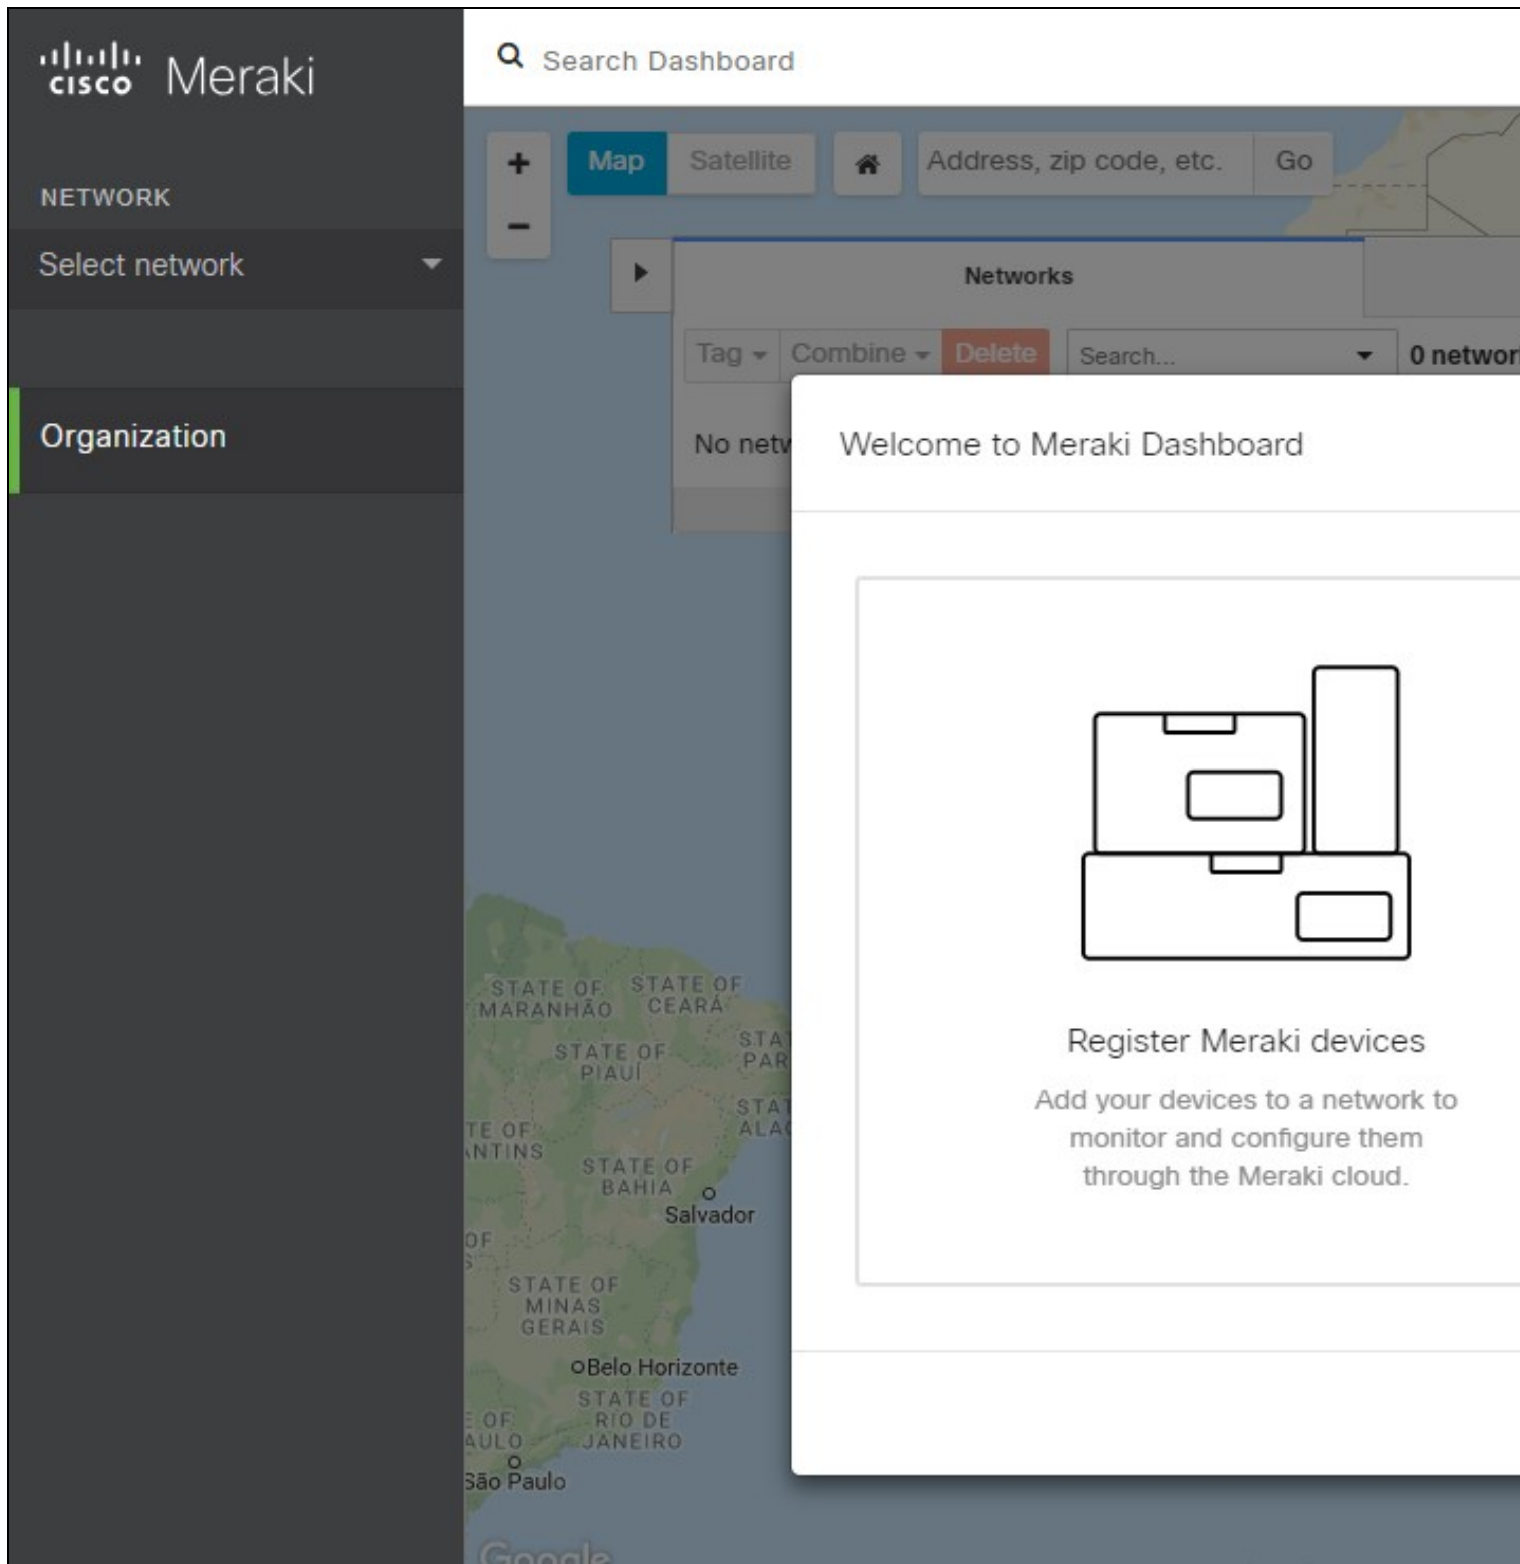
cisco Meraki

NETWORK

Select network

Organization

Search Dashboard

+

−

Map Satellite

Address, zip code, etc. Go

Networks

Tag Combine Delete Search... 0 networ

No netw

Welcome to Meraki Dashboard

Register Meraki devices

Add your devices to a network to monitor and configure them through the Meraki cloud.

STATE OF MARANHÃO STATE OF CEARÁ STATE OF PIAUÍ STA PAR STAT ALA TE OF NTINS STATE OF BAHIA Salvador OF S STATE OF MINAS GERAIS Belo Horizonte STATE OF RIO DE JANEIRO E OF AULO São Paulo

Google